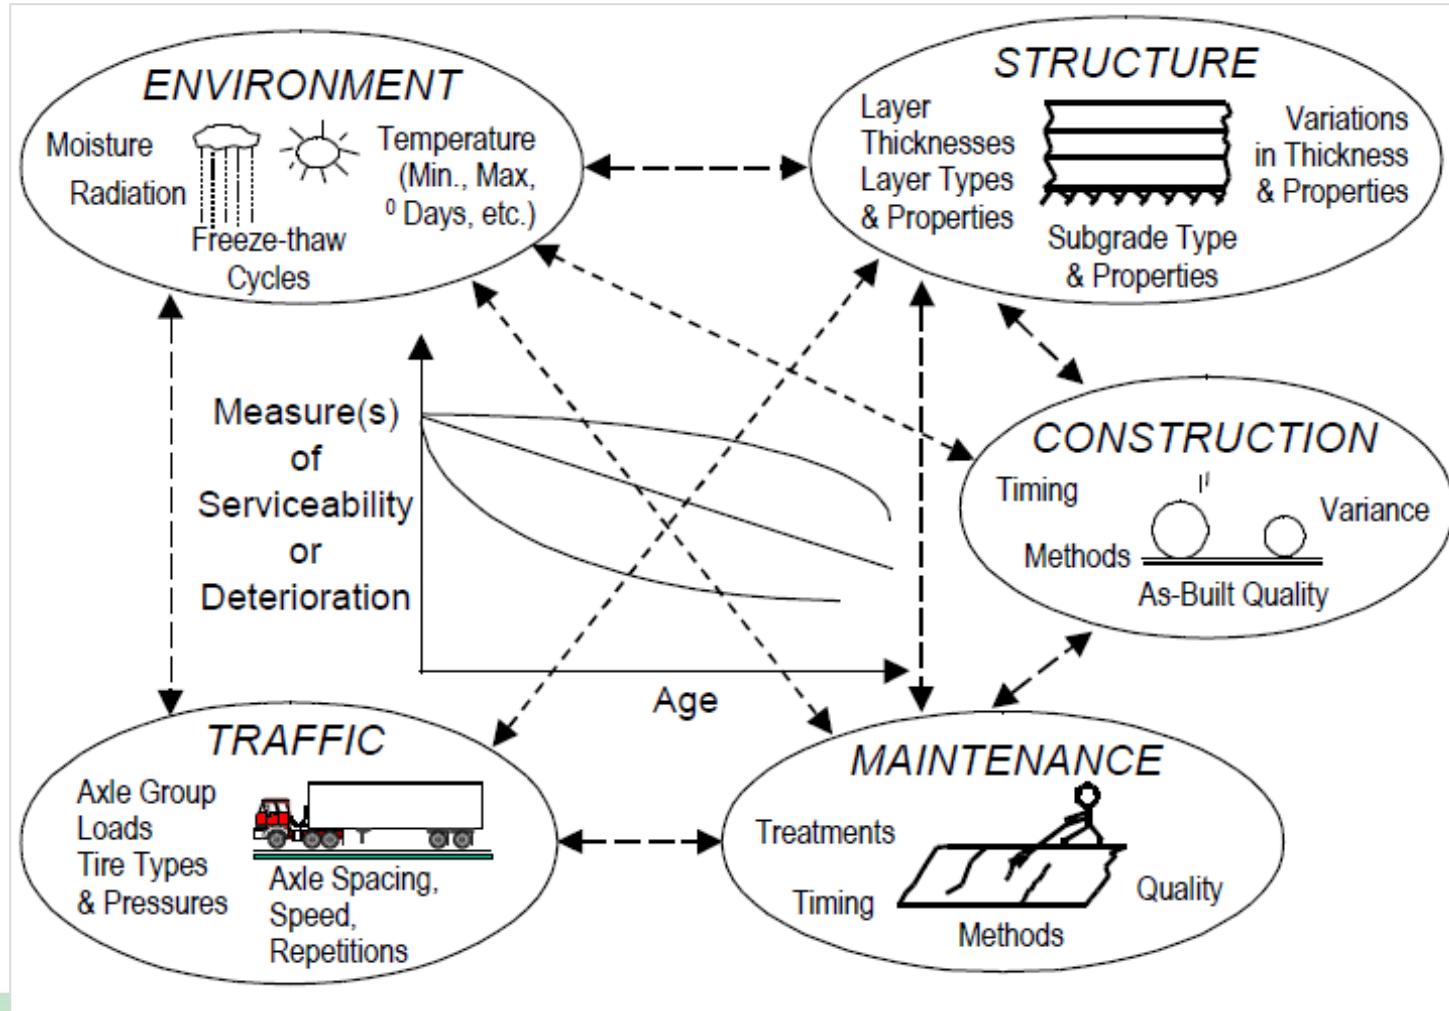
ENVIRONMENT

Moisture

Radiation

Freeze-thaw Cycles

Temperature (Min., Max., $^0$ Days, etc.)

STRUCTURE

Layer Thicknesses Layer Types & Properties

Variations in Thickness & Properties

Subgrade Type & Properties

Measure(s) of Serviceability or Deterioration

Age

CONSTRUCTION

Timing

Methods

Variance

As-Built Quality

TRAFFIC

Axle Group Loads Tire Types & Pressures

Axle Spacing, Speed, Repetitions

MAINTENANCE

Treatments

Timing

Methods

Quality